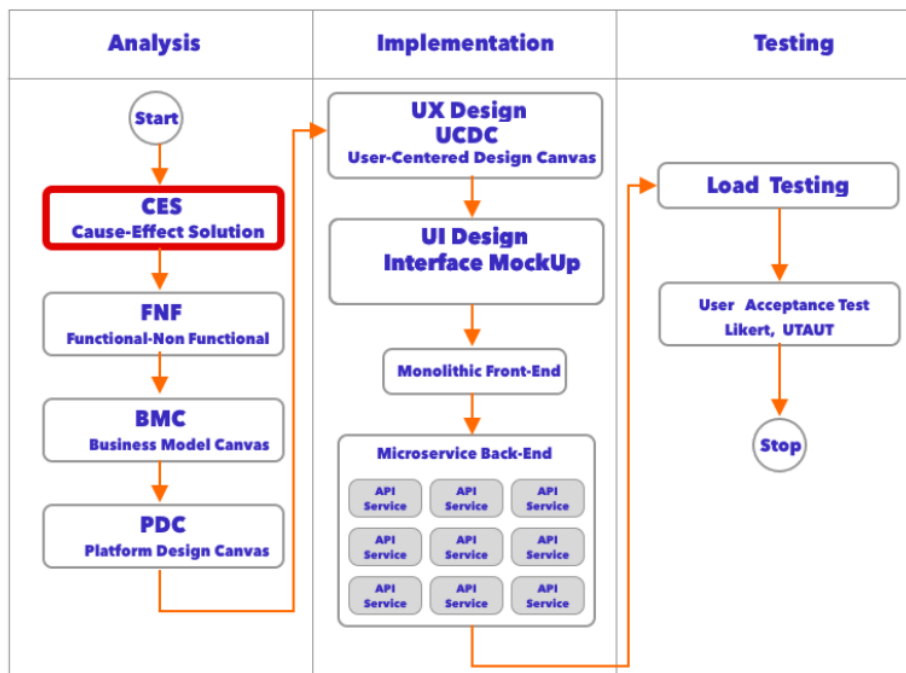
Analysis

Start

CES
Cause-Effect Solution

FNF
Functional-Non Functional

BMC
Business Model Canvas

PDC
Platform Design Canvas

Implementation

UX Design
UCDC
User-Centered Design Canvas

UI Design
Interface MockUp

Monolithic Front-End

Microservice Back-End

API Service
API Service
API Service
API Service
API Service
API Service
API Service
API Service
API Service

Testing

Load Testing

User Acceptance Test
Likert, UTAUT

Stop